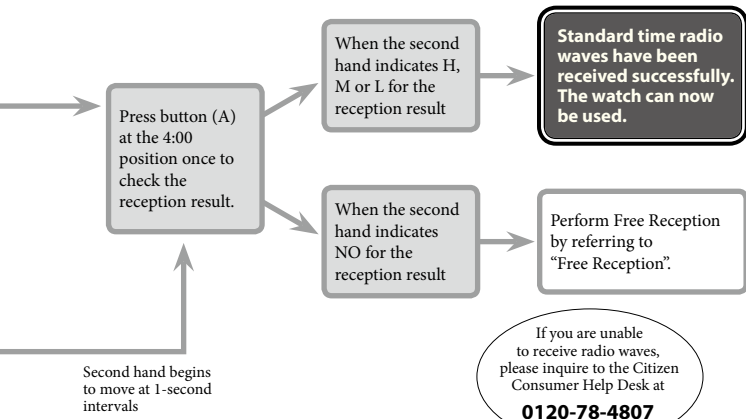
Press button (A) at the 4:00 position once to check the reception result.

When the second hand indicates H, M or L for the reception result

Standard time radio waves have been received successfully. The watch can now be used.

When the second hand indicates NO for the reception result

Perform Free Reception by referring to "Free Reception".

Second hand begins to move at 1-second intervals

If you are unable to receive radio waves, please inquire to the Citizen Consumer Help Desk at

0120-78-4807